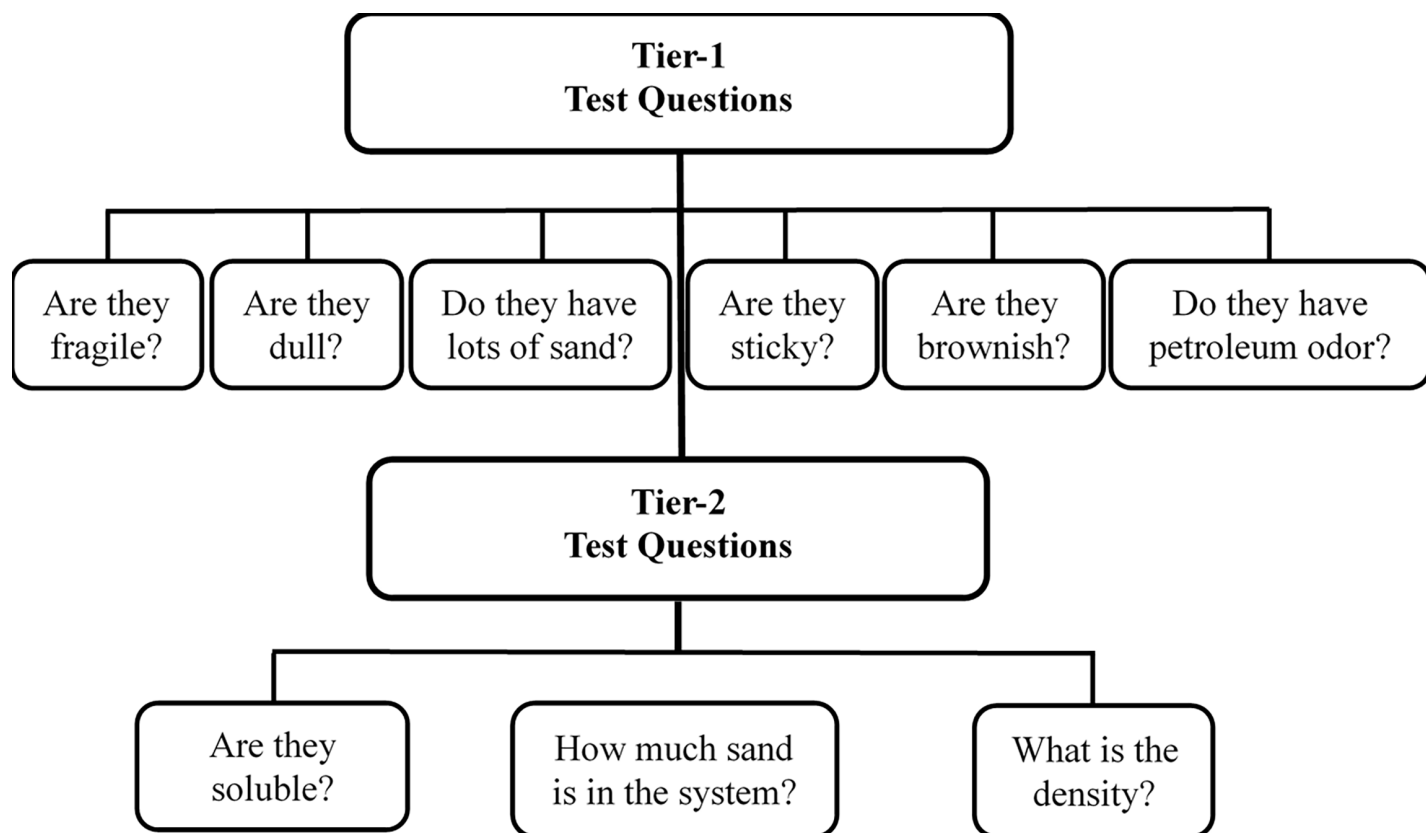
Tier-1
Test Questions

Are they fragile?

Are they dull?

Do they have lots of sand?

Are they sticky?

Are they brownish?

Do they have petroleum odor?

Tier-2
Test Questions

Are they soluble?

How much sand is in the system?

What is the density?